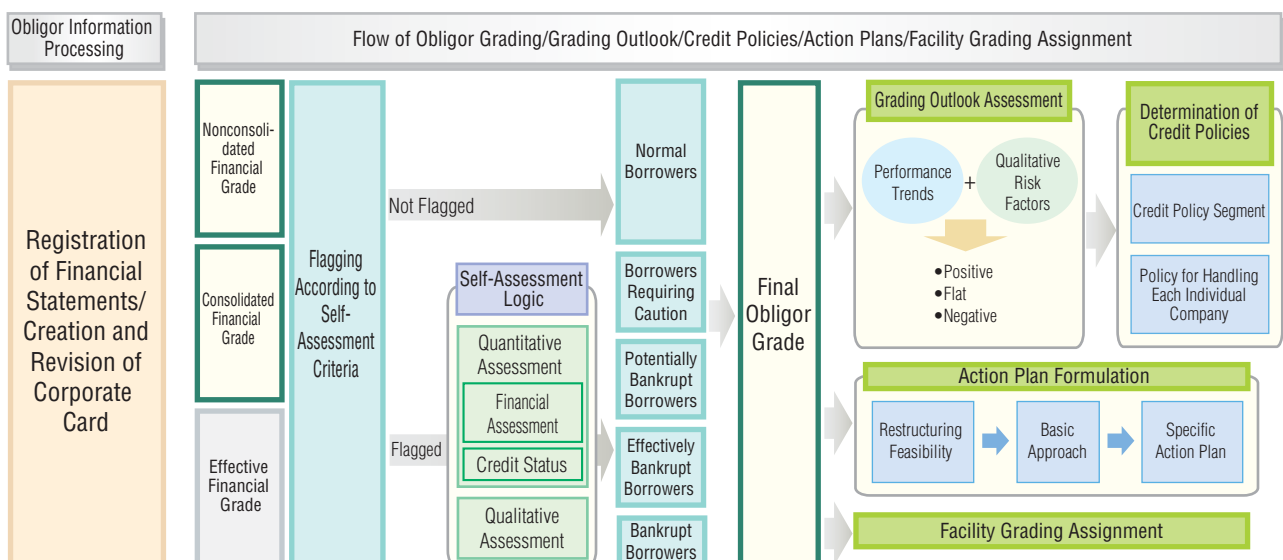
Obligor Information Processing

Flow of Obligor Grading/Grading Outlook/Credit Policies/Action Plans/Facility Grading Assignment

Registration of Financial Statements/ Creation and Revision of Corporate Card

Nonconsolidated Financial Grade

Consolidated Financial Grade

Effective Financial Grade

Flagging According to Self-Assessment Criteria

Not Flagged

Flagged

Self-Assessment Logic

Quantitative Assessment

Financial Assessment

Credit Status

Qualitative Assessment

Normal Borrowers

Borrowers Requiring Caution

Potentially Bankrupt Borrowers

Effectively Bankrupt Borrowers

Bankrupt Borrowers

Final Obligor Grade

Grading Outlook Assessment

Performance Trends

+

Qualitative Risk Factors

•Positive
•Flat
•Negative

Determination of Credit Policies

Credit Policy Segment

Policy for Handling Each Individual Company

Action Plan Formulation

Restructuring Feasibility

Basic Approach

Specific Action Plan

Facility Grading Assignment